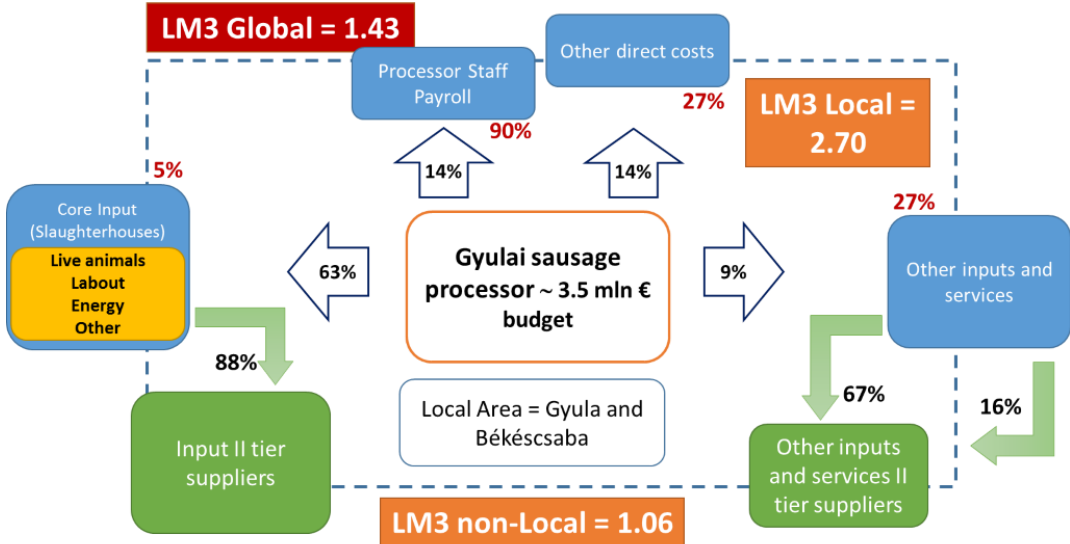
LM3 Global = 1.43

Processor Staff Payroll

90%

Other direct costs

27%

LM3 Local = 2.70

5%

14%

14%

27%

Core Input (Slaughterhouses)

Live animals
Labout
Energy
Other

63%

Gyulai sausage processor ~ 3.5 mln € budget

9%

Other inputs and services

88%

67%

16%

Local Area = Gyula and Békéscsaba

Input II tier suppliers

Other inputs and services II tier suppliers

LM3 non-Local = 1.06